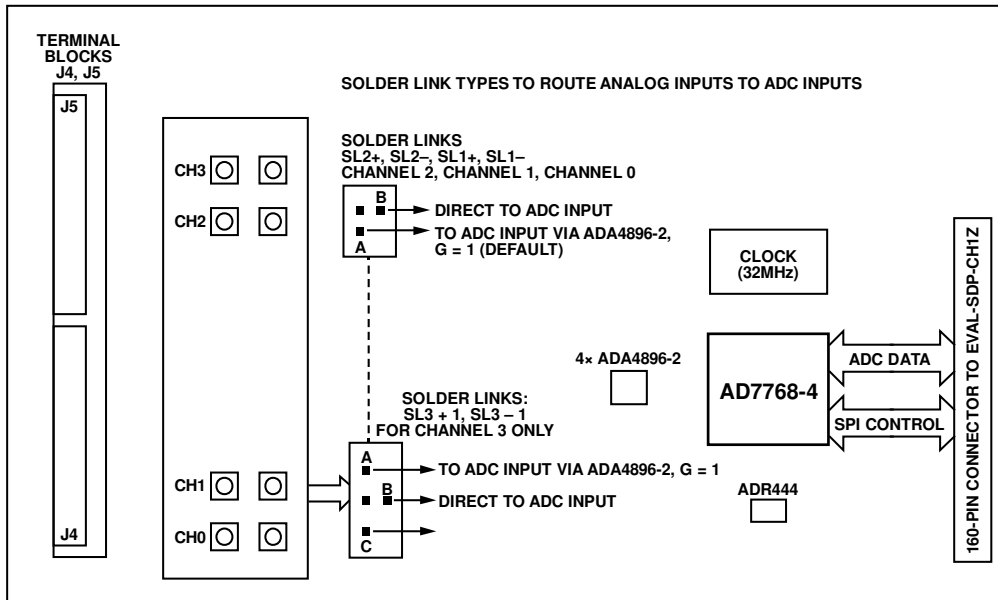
TERMINAL BLOCKS J4, J5

J5

J4

SOLDER LINK TYPES TO ROUTE ANALOG INPUTS TO ADC INPUTS

CH3

CH2

CH1

CH0

SOLDER LINKS
SL2+, SL2–, SL1+, SL1–
CHANNEL 2, CHANNEL 1, CHANNEL 0

B

A

DIRECT TO ADC INPUT

TO ADC INPUT VIA ADA4896-2, G = 1 (DEFAULT)

CLOCK (32MHz)

4× ADA4896-2

AD7768-4

ADC DATA

SPI CONTROL

160-PIN CONNECTOR TO EVAL-SDP-CH1Z

SOLDER LINKS:
SL3 + 1, SL3 – 1
FOR CHANNEL 3 ONLY

A

B

C

TO ADC INPUT VIA ADA4896-2, G = 1

DIRECT TO ADC INPUT

ADR444